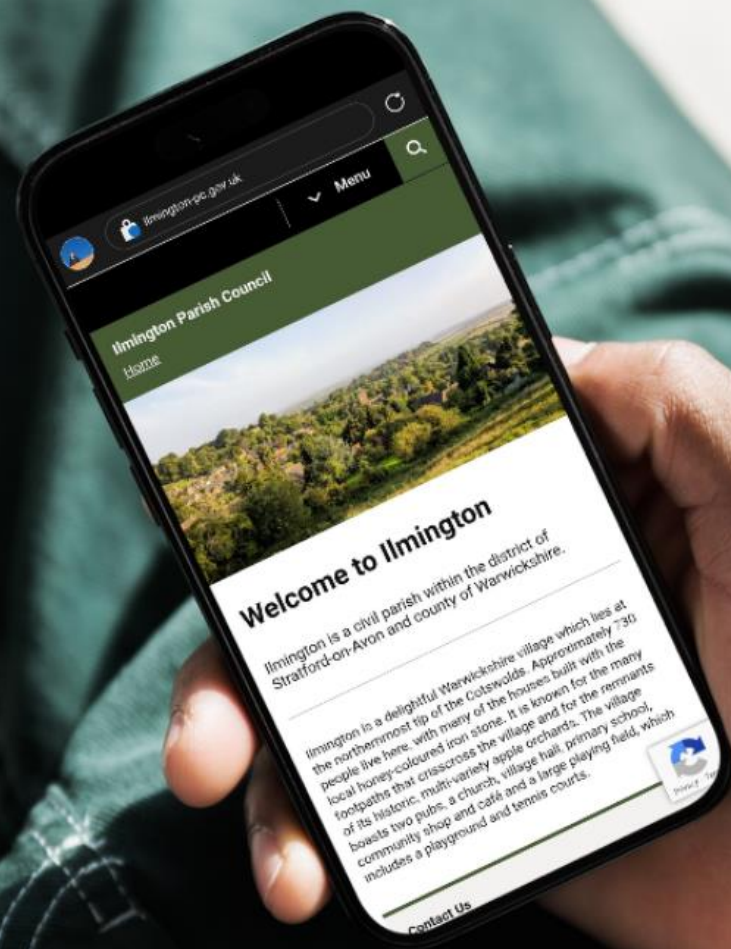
ilmington-pc.gov.uk

Menu

Ilmington Parish Council

Home

Welcome to Ilmington

Ilmington is a civil parish within the district of Stratford-on-Avon and county of Warwickshire.

Ilmington is a delightful Warwickshire village which lies at the northernmost tip of the Cotswolds. Approximately 730 people live here, with many of the houses built with the local honey-coloured iron stone. It is known for the many footpaths that crisscross the village and for the remnants of its historic, multi-variety apple orchards. The village boasts two pubs, a church, village hall, primary school, community shop and café and a large playing field, which includes a playground and tennis courts.

Contact Us

Privacy - Terms